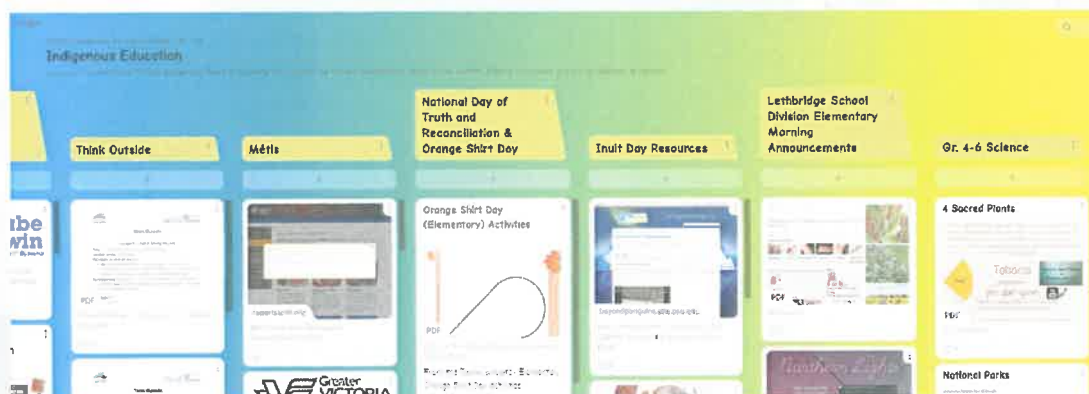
Indigenous Education

Think Outside

Métis

National Day of Truth and Reconciliation & Orange Shirt Day

Inuit Day Resources

Lethbridge School Division Elementary Morning Announcements

Gr. 4-6 Science

ıbe
win

PDF

Orange Shirt Day (Elementary) Activities

PDF

PDF

4 Sacred Plants

Tobacco

PDF

National Parks

Greater
VICTORIA